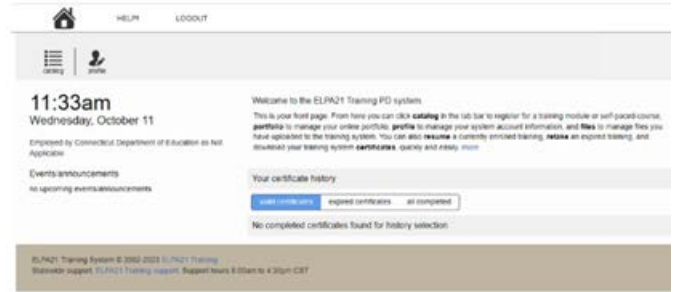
HELP! LOGOUT

catalog profile

11:33am
Wednesday, October 11

Employed by Connecticut Department of Education as Not Applicable

Events/announcements
no upcoming events/announcements

Welcome to the ELPA21 Training PD system

This is your front page. From here you can click **catalog** in the tab bar to register for a training module or self-paced course, **portfolio** to manage your online portfolio, **profile** to manage your system account information, and **files** to manage files you have uploaded to the training system. You can also **resume** a currently enrolled training, **retake** an expired training, and download your training system **certificates**, quickly and easily. more

Your certificate history

valid certificates | expired certificates | all completed

No completed certificates found for history selection

ELPA21 Training System © 2002-2023 ELPA21 Training
Statewide support: ELPA21 Training support. Support hours 8:00am to 4:30pm CST